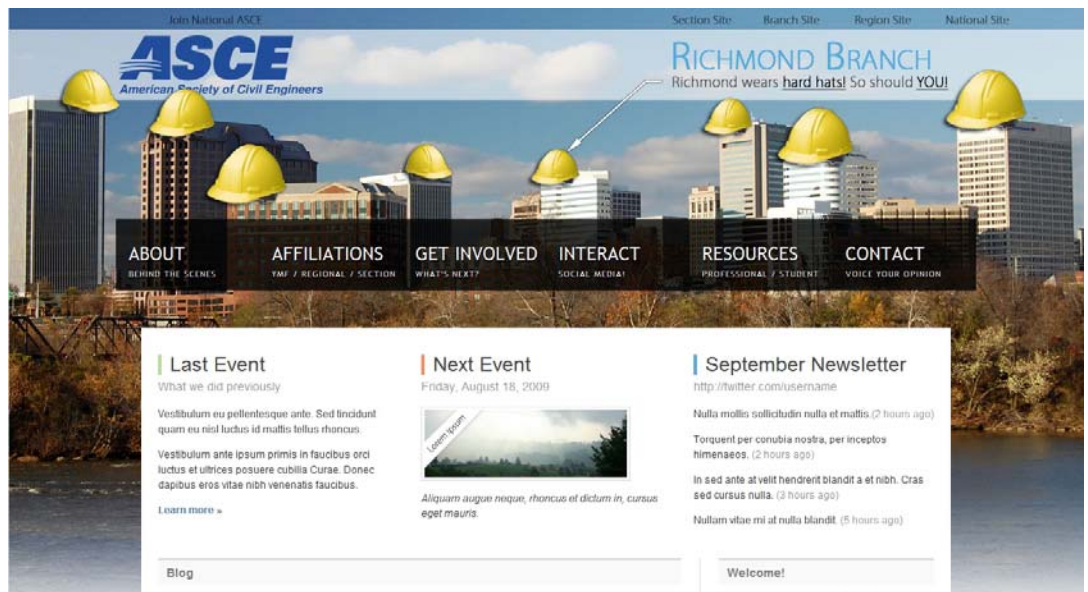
Join National ASCE

Section Site Branch Site Region Site National Site

ASCE
American Society of Civil Engineers

RICHMOND BRANCH
Richmond wears hard hats! So should YOU!

ABOUT
BEHIND THE SCENES

AFFILIATIONS
YMF / REGIONAL / SECTION

GET INVOLVED
WHAT'S NEXT?

INTERACT
SOCIAL MEDIA!

RESOURCES
PROFESSIONAL / STUDENT

CONTACT
VOICE YOUR OPINION

Last Event
What we did previously

Vestibulum eu pellentesque ante. Sed tincidunt quam eu nisl luctus id mattis tellus rhoncus.

Vestibulum ante ipsum primis in faucibus orci luctus et ultrices posuere cubilia Curae. Donec dapibus eros vitae nibh venenatis faucibus.

Learn more »

Next Event
Friday, August 18, 2009

Lorem Ipsum

Aliquam augue neque, rhoncus et dictum in, cursus eget mauris.

September Newsletter
http://twitter.com/username

Nulla mollis sollicitudin nulla et mattis. (2 hours ago)

Torquent per conubia nostra, per inceptos himenaeos. (2 hours ago)

In sed ante at velit hendrerit blandit a et nibh. Cras sed cursus nulla. (3 hours ago)

Nullam vitae mi at nulla blandit. (5 hours ago)

Blog

Welcome!